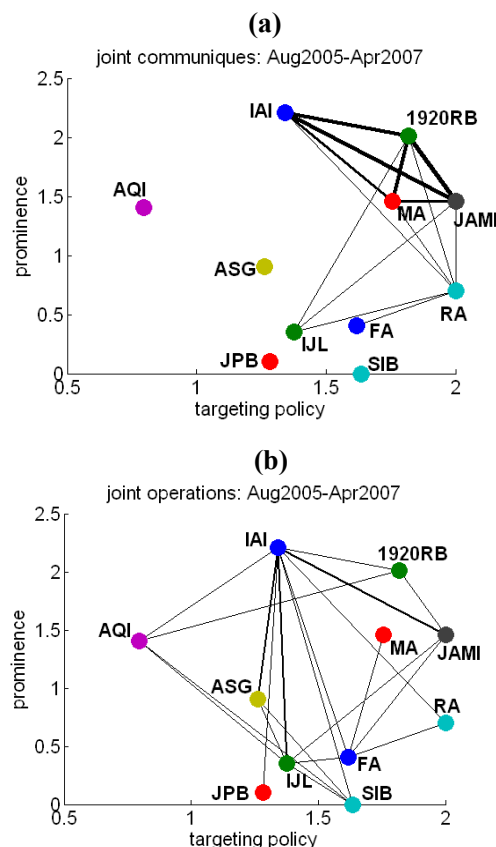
(a)

joint communiques: Aug2005-Apr2007

prominence

2.5
2
1.5
1
0.5
0

0.5
1
1.5
2

targeting policy

IAI
1920RB
AQI
MA
JAMI
ASG
RA
FA
IJL
JPB
SIB

(b)

joint operations: Aug2005-Apr2007

prominence

2.5
2
1.5
1
0.5
0

0.5
1
1.5
2

targeting policy

IAI
1920RB
AQI
MA
JAMI
ASG
RA
FA
IJL
JPB
SIB